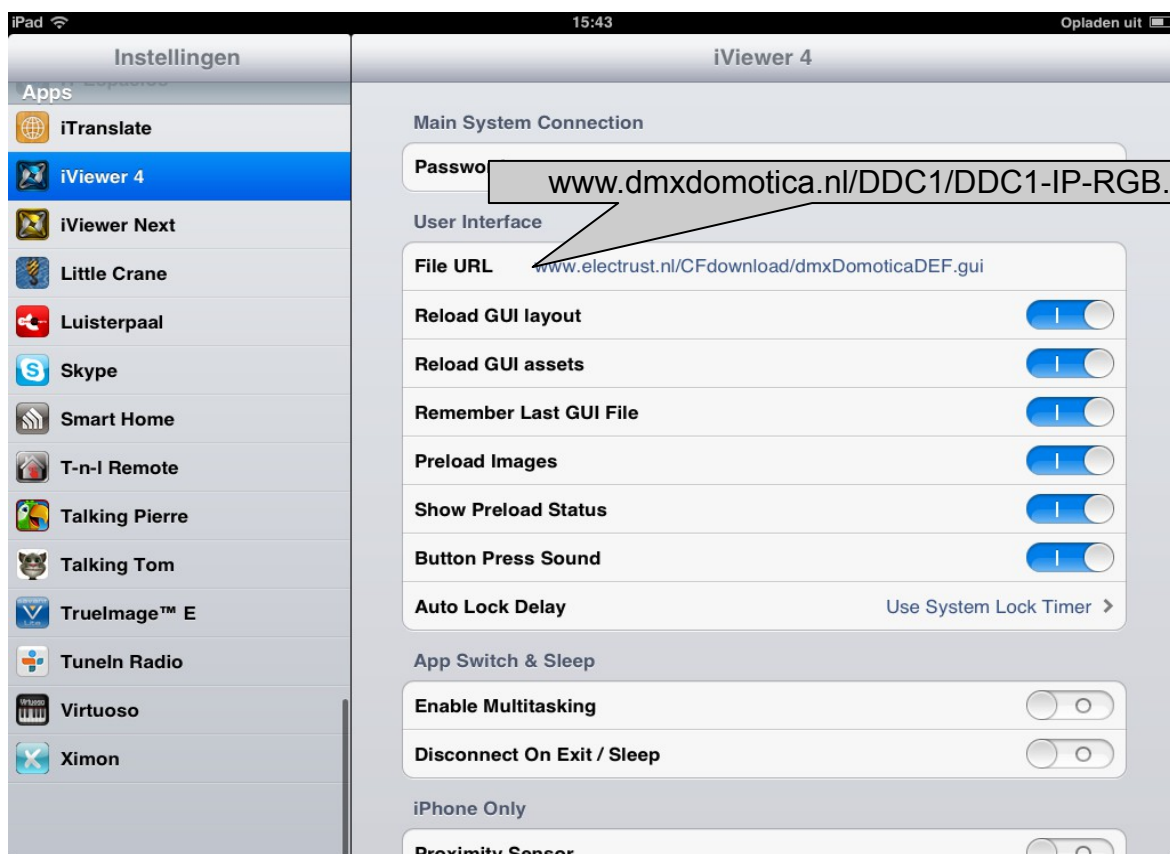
iPad
15:43
Opladen uit

Instellingen
Apps
iTranslate
iViewer 4
iViewer Next
Little Crane
Luisterpaal
Skype
Smart Home
T-n-I Remote
Talking Pierre
Talking Tom
TrueImage™ E
TuneIn Radio
Virtuoso
Ximon

iViewer 4

Main System Connection
Passwo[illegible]

www.dmxdomotica.nl/DDC1/DDC1-IP-RGB.

User Interface
File URL www.electrust.nl/CFdownload/dmxDomoticaDEF.gui
Reload GUI layout
Reload GUI assets
Remember Last GUI File
Preload Images
Show Preload Status
Button Press Sound
Auto Lock Delay Use System Lock Timer >

App Switch & Sleep
Enable Multitasking
Disconnect On Exit / Sleep

iPhone Only
Proximity Sensor